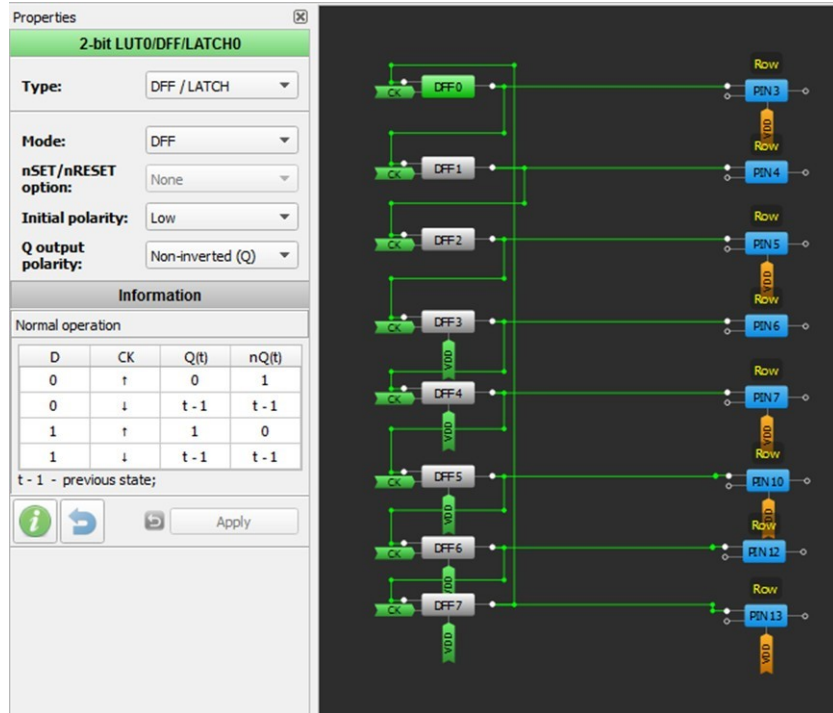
Properties

2-bit LUT0/DFF/LATCH0

Type: DFF / LATCH

Mode: DFF

nSET/nRESET option: None

Initial polarity: Low

Q output polarity: Non-inverted (Q)

Information

Normal operation

| D | CK | Q(t) | nQ(t) |
|---|---|---|---|
| 0 | ↑ | 0 | 1 |
| 0 | ↓ | t - 1 | t - 1 |
| 1 | ↑ | 1 | 0 |
| 1 | ↓ | t - 1 | t - 1 |

t - 1 - previous state;

Apply

CK DFF0
CK DFF1
CK DFF2
CK DFF3
VDD
CK DFF4
VDD
CK DFF5
VDD
CK DFF6
VDD
CK DFF7
VDD

Row PIN 3 VDD
Row PIN 4
Row PIN 5 VDD
Row PIN 6
Row PIN 7 VDD
Row PIN 10 VDD
Row PIN 12
Row PIN 13 VDD